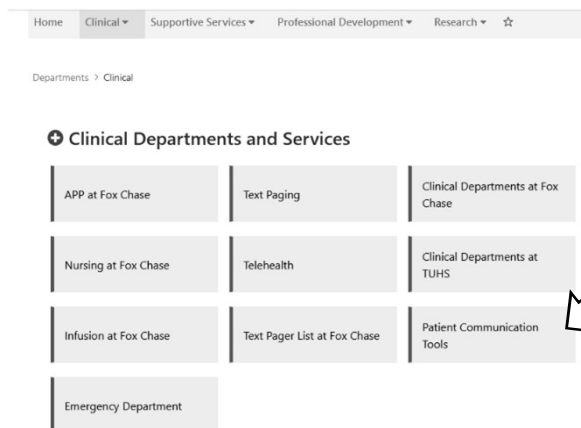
Home Clinical ▾ Supportive Services ▾ Professional Development ▾ Research ▾ ☆

Departments > Clinical

Clinical Departments and Services

APP at Fox Chase

Text Paging

Clinical Departments at Fox Chase

Nursing at Fox Chase

Telehealth

Clinical Departments at TUHS

Infusion at Fox Chase

Text Pager List at Fox Chase

Patient Communication Tools

Emergency Department